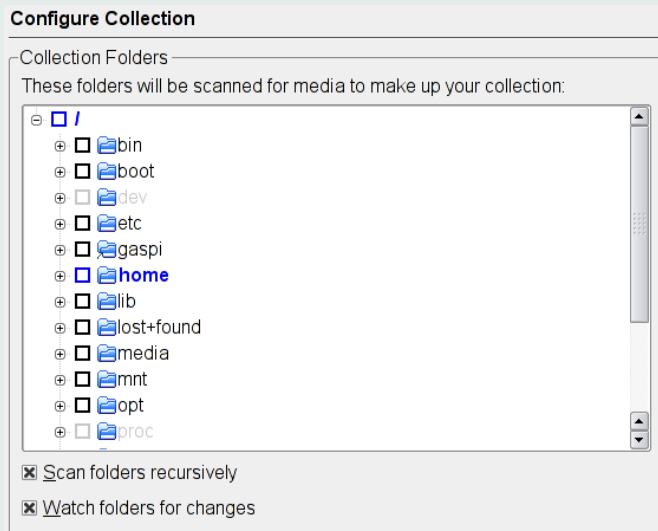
Configure Collection

Collection Folders

These folders will be scanned for media to make up your collection:

/
bin
boot
dev
etc
gaspi
home
lib
lost+found
media
mnt
opt
proc

Scan folders recursively

Watch folders for changes